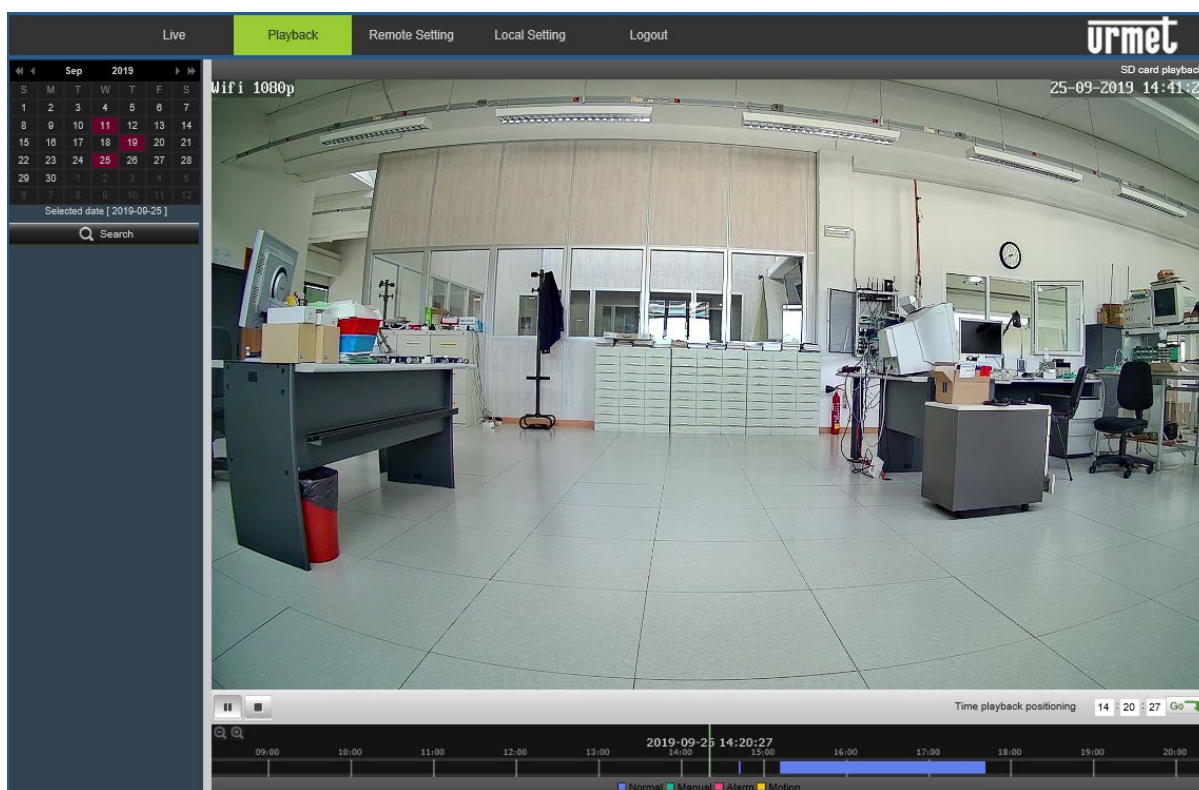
Live Playback Remote Setting Local Setting Logout

urmet

Sep 2019

| S | M | T | W | T | F | S |
|---|---|---|---|---|---|---|
| 1 | 2 | 3 | 4 | 5 | 6 | 7 |
| 8 | 9 | 10 | 11 | 12 | 13 | 14 |
| 15 | 16 | 17 | 18 | 19 | 20 | 21 |
| 22 | 23 | 24 | 25 | 26 | 27 | 28 |
| 29 | 30 | 1 | 2 | 3 | 4 | 5 |
| 6 | 7 | 8 | 9 | 10 | 11 | 12 |

Selected date [ 2019-09-25 ]

Search

SD card playbac

Wifi 1080p

25-09-2019 14:41:2

Time playback positioning 14 : 20 : 27 Go

2019-09-25 14:20:27

09:00 10:00 11:00 12:00 13:00 14:00 15:00 16:00 17:00 18:00 19:00 20:00

Normal Manual Alarm Motion